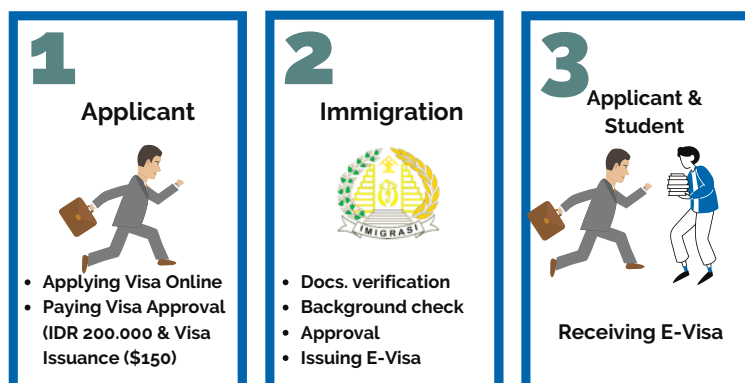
1

Applicant

- Applying Visa Online
- Paying Visa Approval (IDR 200.000 & Visa Issuance ($150)

2

Immigration

IMIGRASI

- Docs. verification
- Background check
- Approval
- Issuing E-Visa

3

Applicant & Student

Receiving E-Visa